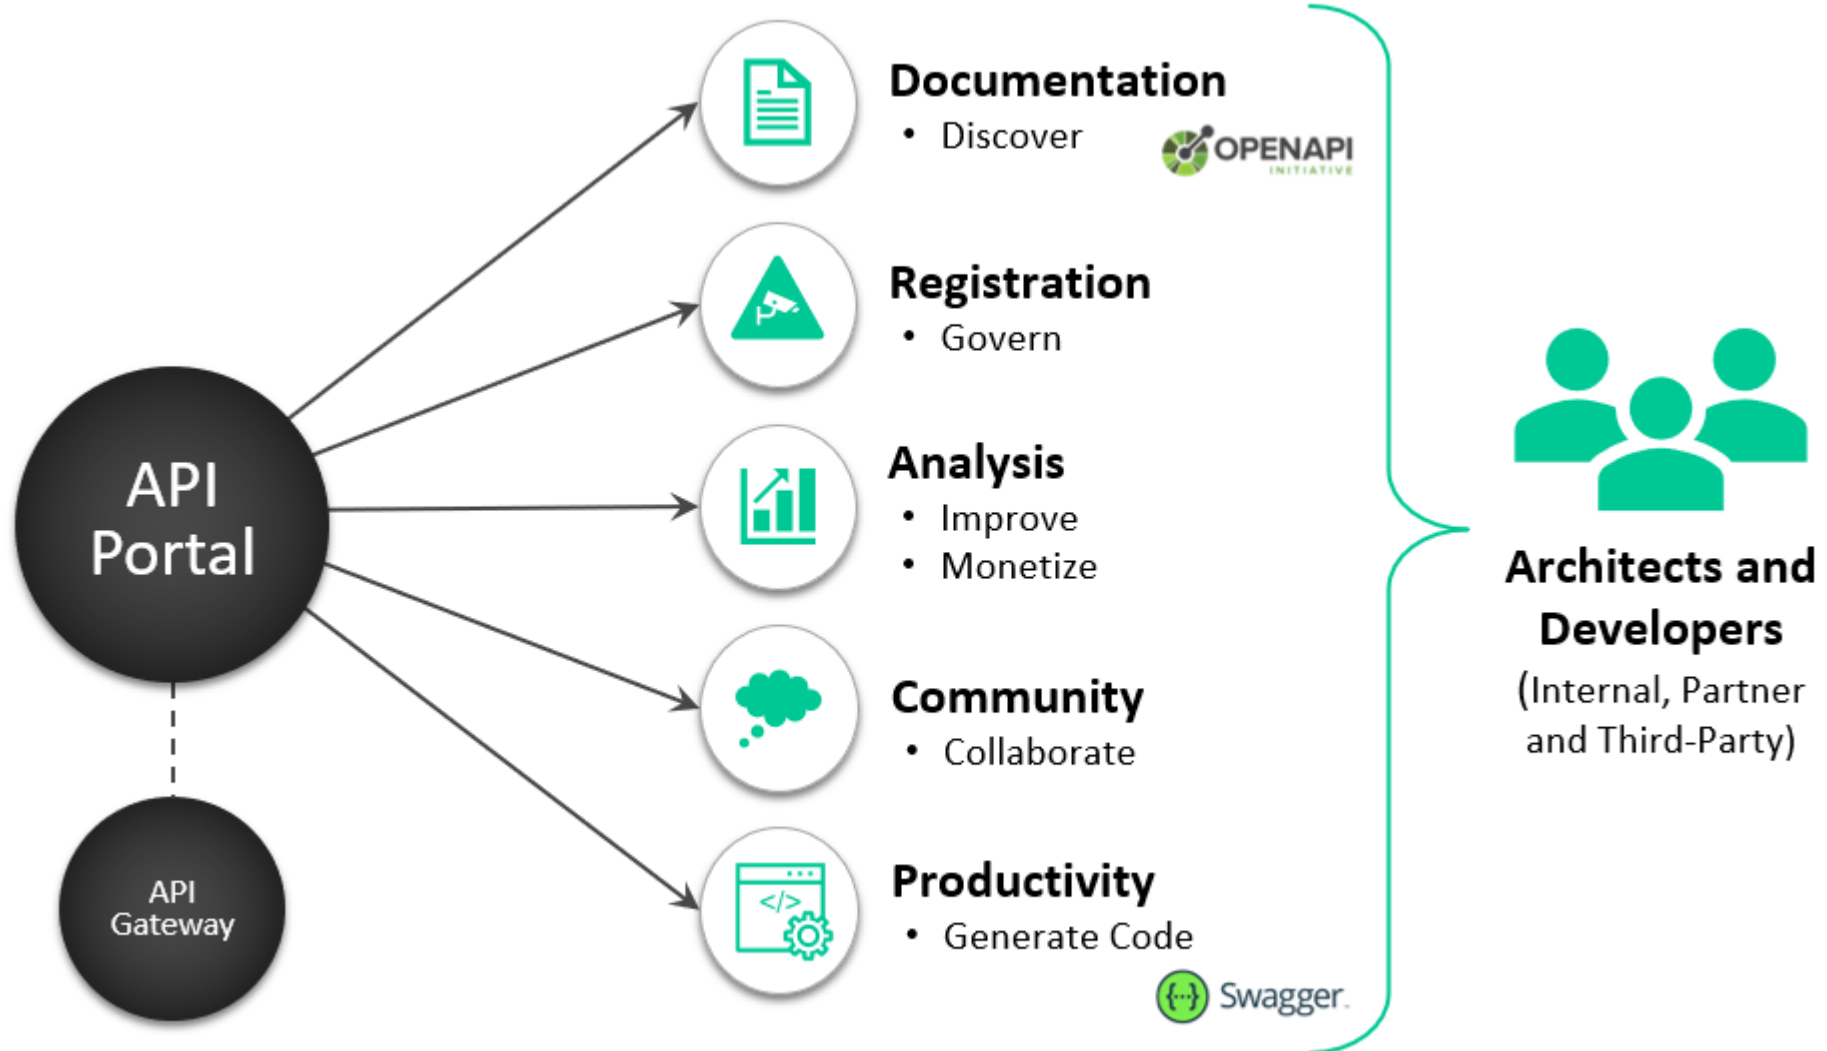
API Portal

API Gateway

Documentation
• Discover

OPENAPI INITIATIVE

Registration
• Govern

Analysis
• Improve
• Monetize

Community
• Collaborate

Productivity
• Generate Code

Swagger

Architects and Developers
(Internal, Partner and Third-Party)